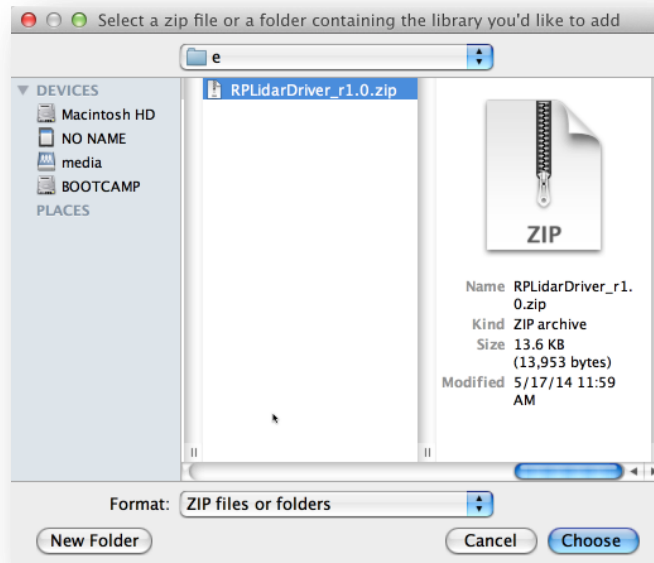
Select a zip file or a folder containing the library you'd like to add

e

DEVICES
Macintosh HD
NO NAME
media
BOOTCAMP
PLACES

RPLidarDriver_r1.0.zip

ZIP

Name RPLidarDriver_r1.0.zip
Kind ZIP archive
Size 13.6 KB (13,953 bytes)
Modified 5/17/14 11:59 AM

Format: ZIP files or folders

New Folder

Cancel

Choose